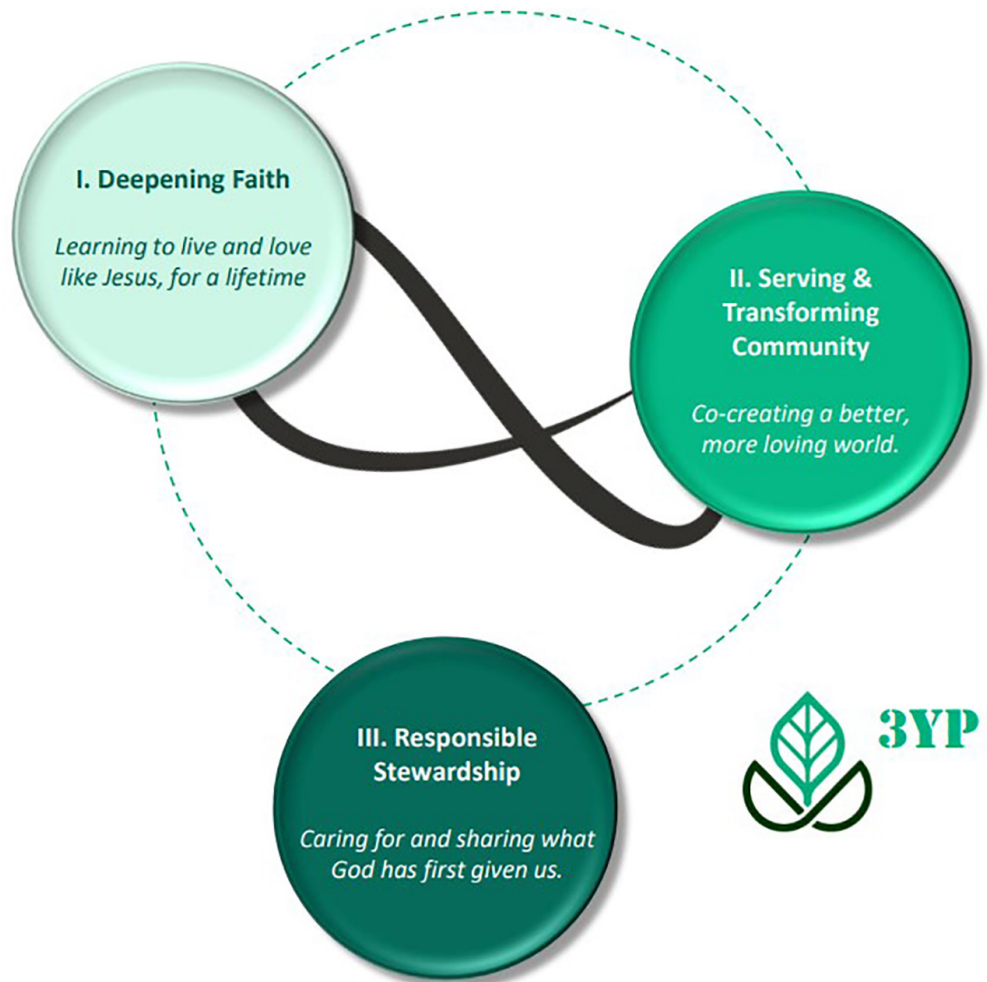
I. Deepening Faith

*Learning to live and love like Jesus, for a lifetime*

II. Serving & Transforming Community

*Co-creating a better, more loving world.*

III. Responsible Stewardship

*Caring for and sharing what God has first given us.*

3YP